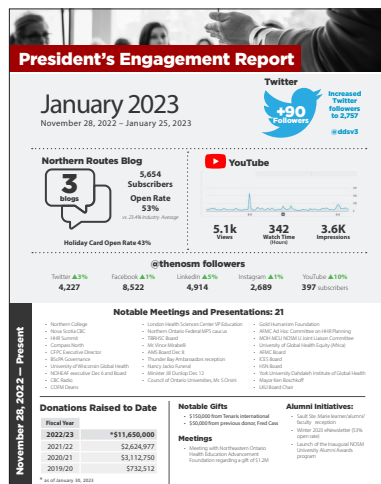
President's Engagement Report

January 2023
November 28, 2022 – January 25, 2023

Twitter
+90 Followers
Increased Twitter followers to 2,757
@ddsv3

Northern Routes Blog
3 blogs
5,654 Subscribers
Open Rate 53%
vs. 20.4% Industry Average
Holiday Card Open Rate 43%

YouTube
5.1k Views
342 Watch Time (Hours)
3.6K Impressions

@thenosm followers
Twitter ▲3% 4,227
Facebook ▲1% 8,522
LinkedIn ▲3% 4,914
Instagram ▲1% 2,689
YouTube ▲10% 397 subscribers

November 28, 2022 – Present

Notable Meetings and Presentations: 21
- Northern College
- Nova Scotia CBC
- HHR Summit
- Compass North
- CFPC Executive Director
- BScPA Governance
- University of Wisconsin Global Health
- NOHEAF executive Dec 6 and Board
- CBC Radio
- COFM Deans
- London Health Sciences Center VP Education
- Northern Ontario Federal MPS caucus
- TBRHSC Board
- Mr Vince Mirabelli
- AMS Board Dec 8
- Thunder Bay Ambassadors reception
- Nancy Jacko Funeral
- Minister Jill Dunlop Dec 12
- Council of Ontario Universities, Mr. S Orsini
- Gold Humanism Foundation
- AFMC Ad Hoc Committee on HHR Planning
- MCM MCU NOSM U Joint Liaison Committee
- University of Global Health Equity (Africa)
- AFMC Board
- ICES Board
- HSN Board
- York University Oakdale Institute of Global Health
- Mayor Ken Boschkoff
- LKU Board Chair

Donations Raised to Date
| Fiscal Year | |
|---|---|
| 2022/23 | *$11,650,000 |
| 2021/22 | $2,624,977 |
| 2020/21 | $3,112,750 |
| 2019/20 | $732,512 |
* as of January 30, 2023

Notable Gifts
- $150,000 from Tenaris international
- $50,000 from previous donor, Fred Cass

Meetings
- Meeting with Northeastern Ontario Health Education Advancement Foundation regarding a gift of $1.2M

Alumni Initiatives:
- Sault Ste. Marie learner/alumni/faculty reception
- Winter 2023 eNewsletter (53% open rate)
- Launch of the inaugural NOSM University Alumni Awards program